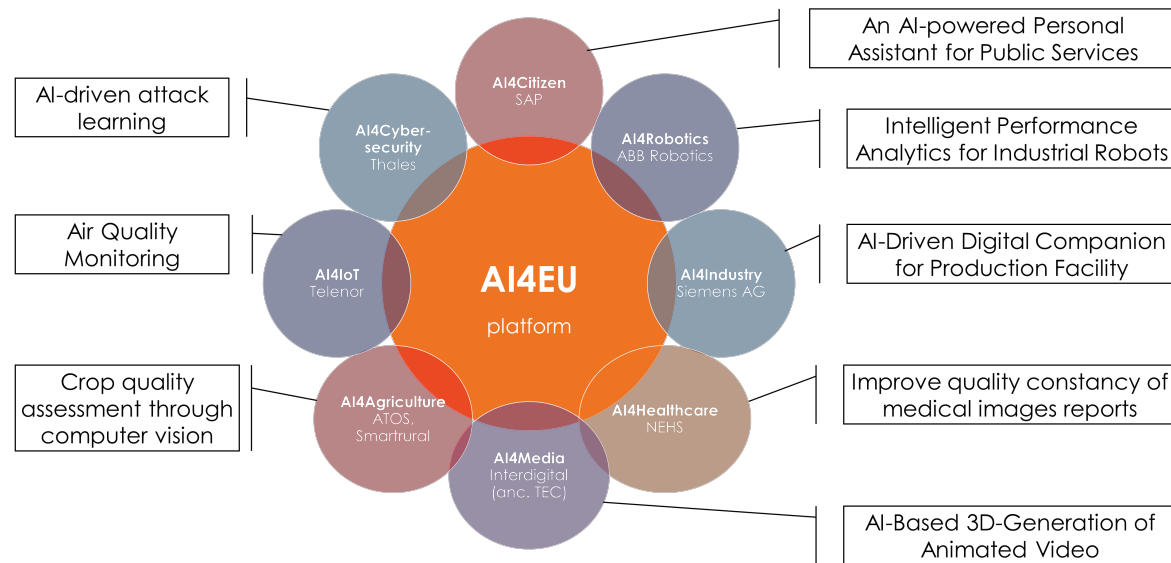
An AI-powered Personal Assistant for Public Services

AI-driven attack learning

Intelligent Performance Analytics for Industrial Robots

Air Quality Monitoring

AI-Driven Digital Companion for Production Facility

Crop quality assessment through computer vision

Improve quality constancy of medical images reports

AI-Based 3D-Generation of Animated Video

AI4Citizen
SAP

AI4Cyber-security
Thales

AI4Robotics
ABB Robotics

AI4IoT
Telenor

AI4EU
platform

AI4Industry
Siemens AG

AI4Agriculture
ATOS, Smartrural

AI4Healthcare
NEHS

AI4Media
Interdigital (anc. TEC)